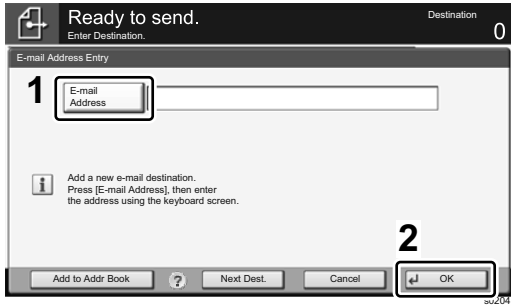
Ready to send.
Enter Destination.

Destination
0

E-mail Address Entry

1

E-mail Address

Add a new e-mail destination.
Press [E-mail Address], then enter the address using the keyboard screen.

2

Add to Addr Book

?

Next Dest.

Cancel

OK

s0204